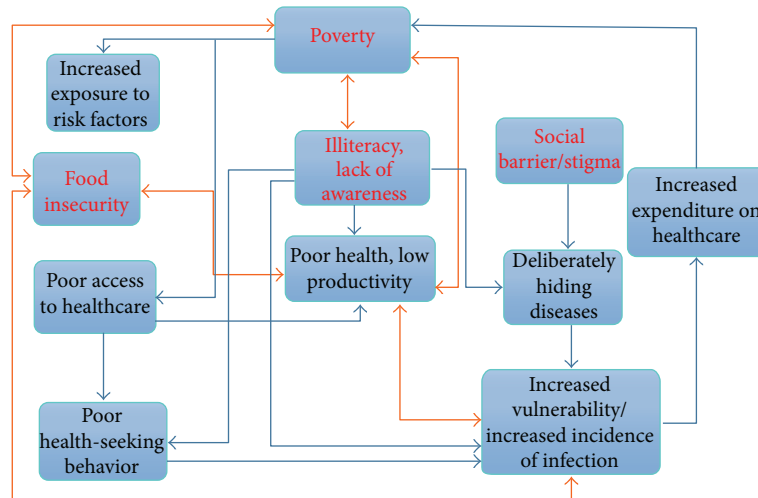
Poverty

Increased exposure to risk factors

Illiteracy, lack of awareness

Social barrier/stigma

Food insecurity

Increased expenditure on healthcare

Poor health, low productivity

Poor access to healthcare

Deliberately hiding diseases

Poor health-seeking behavior

Increased vulnerability/ increased incidence of infection